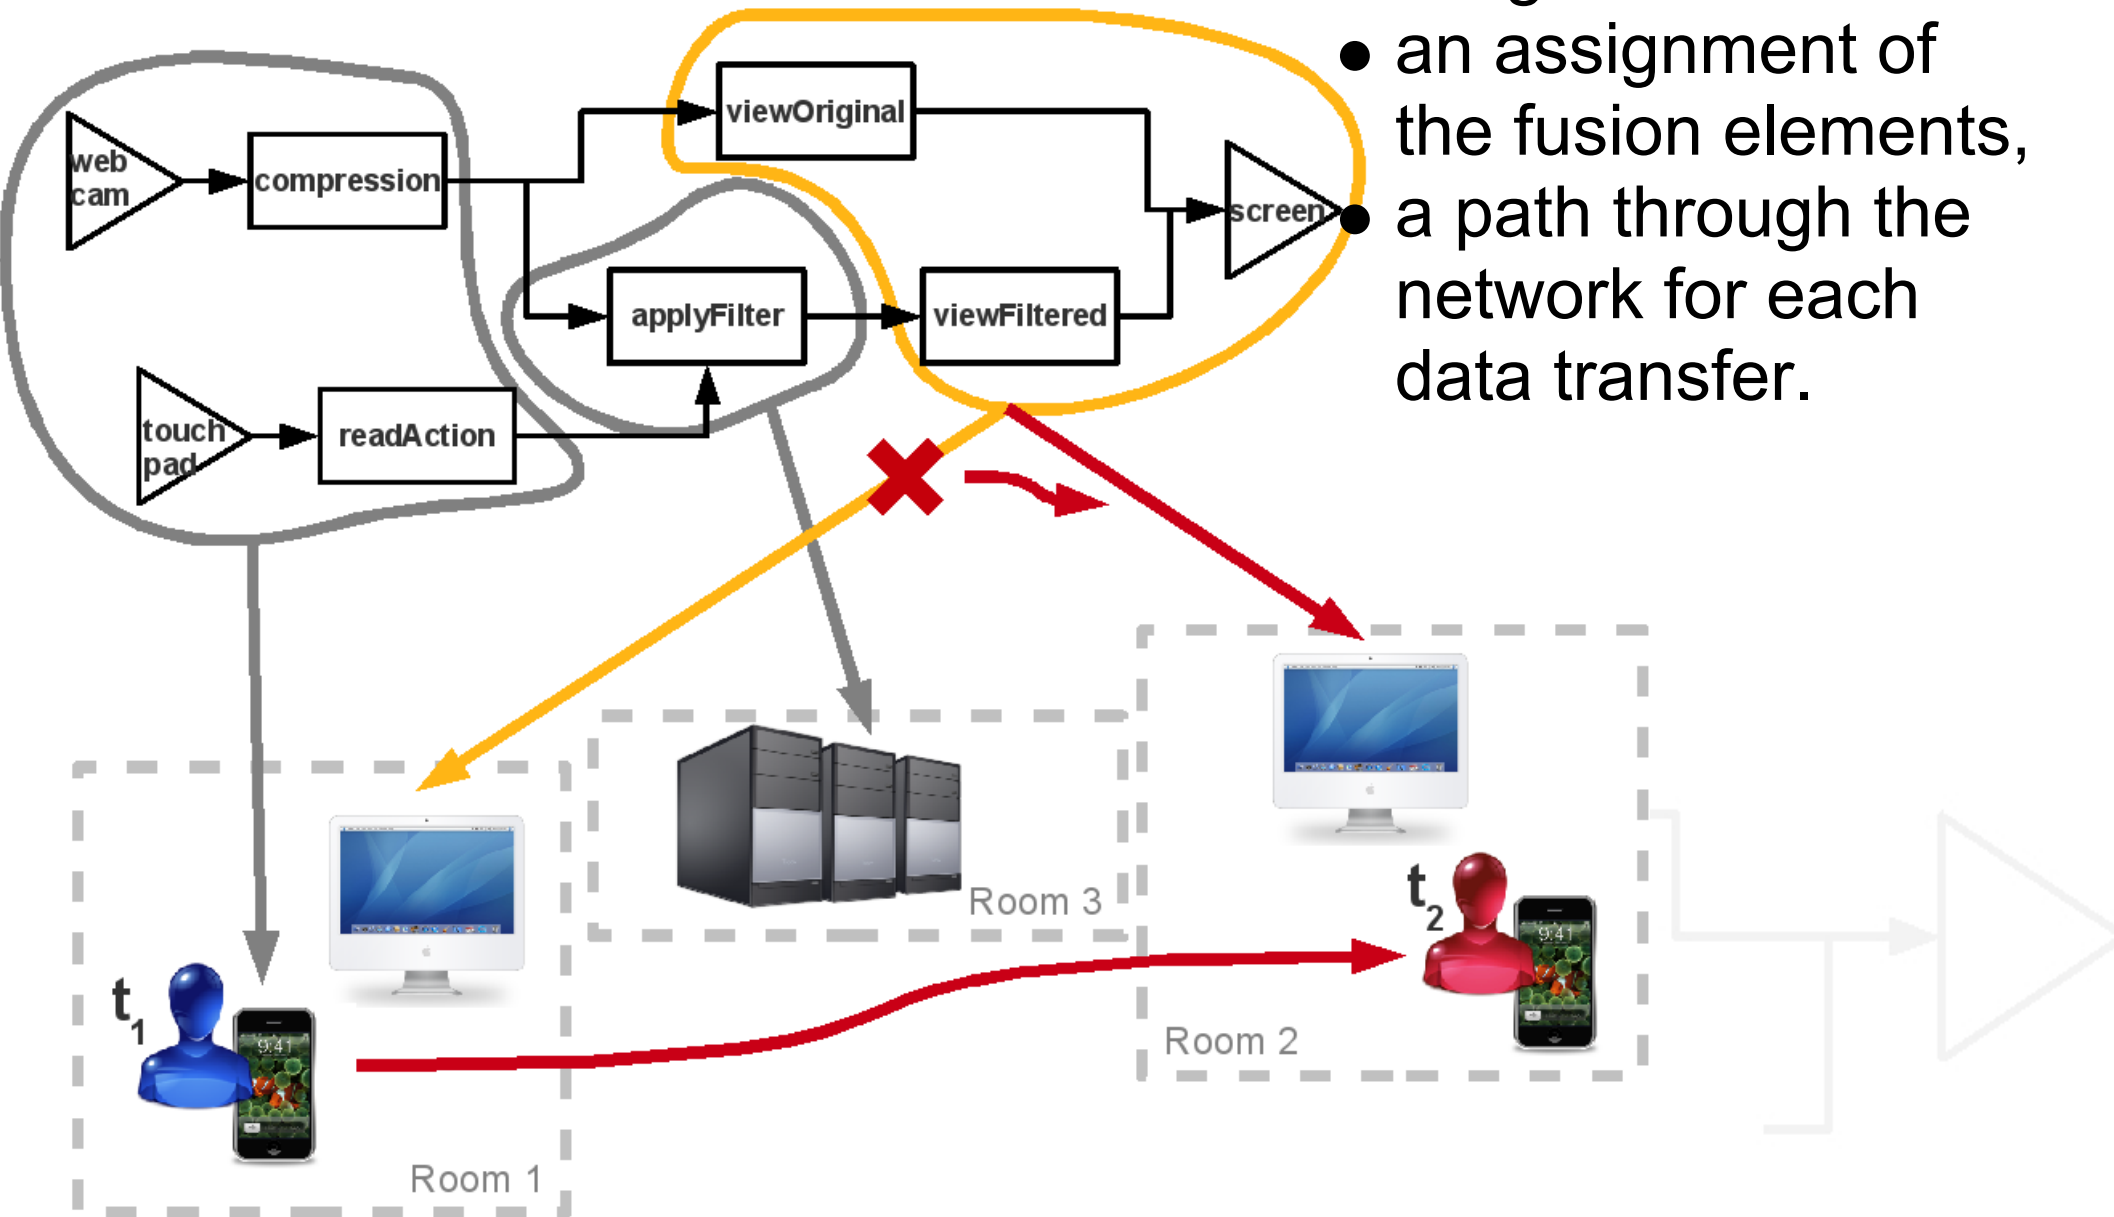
web cam

compression

viewOriginal

screen

applyFilter

viewFiltered

touch pad

readAction

- an assignment of the fusion elements,
- a path through the network for each data transfer.

Room 3

$t_1$

9:41

Room 1

$t_2$

9:41

Room 2